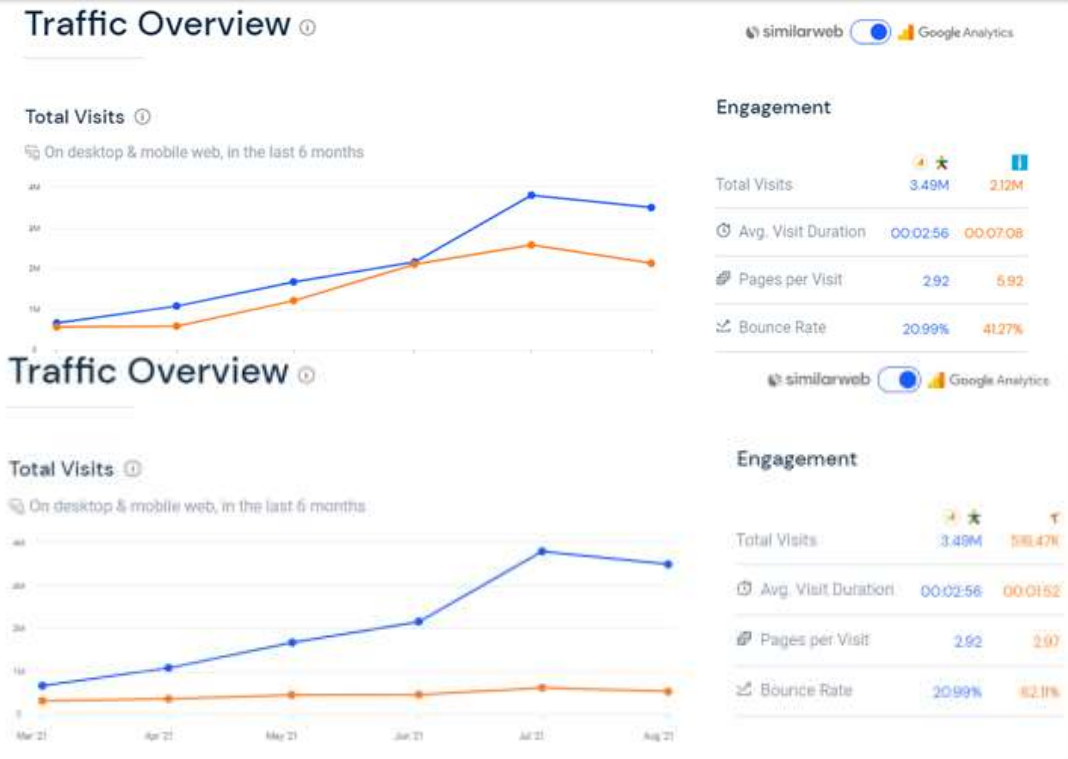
Traffic Overview

similarweb Google Analytics

Total Visits

On desktop & mobile web, in the last 6 months

4M
3M
2M
1M
0

Engagement

| | | |
|---|---|---|
| Total Visits | 3.49M | 2.12M |
| Avg. Visit Duration | 00:02:56 | 00:07:08 |
| Pages per Visit | 2.92 | 5.92 |
| Bounce Rate | 20.99% | 41.27% |

Traffic Overview

similarweb Google Analytics

Total Visits

On desktop & mobile web, in the last 6 months

4M
3M
2M
1M
0

Mar '21 Apr '21 May '21 Jun '21 Jul '21 Aug '21

Engagement

| | | |
|---|---|---|
| Total Visits | 3.49M | 516.47K |
| Avg. Visit Duration | 00:02:56 | 00:01:52 |
| Pages per Visit | 2.92 | 2.97 |
| Bounce Rate | 20.99% | 62.11% |